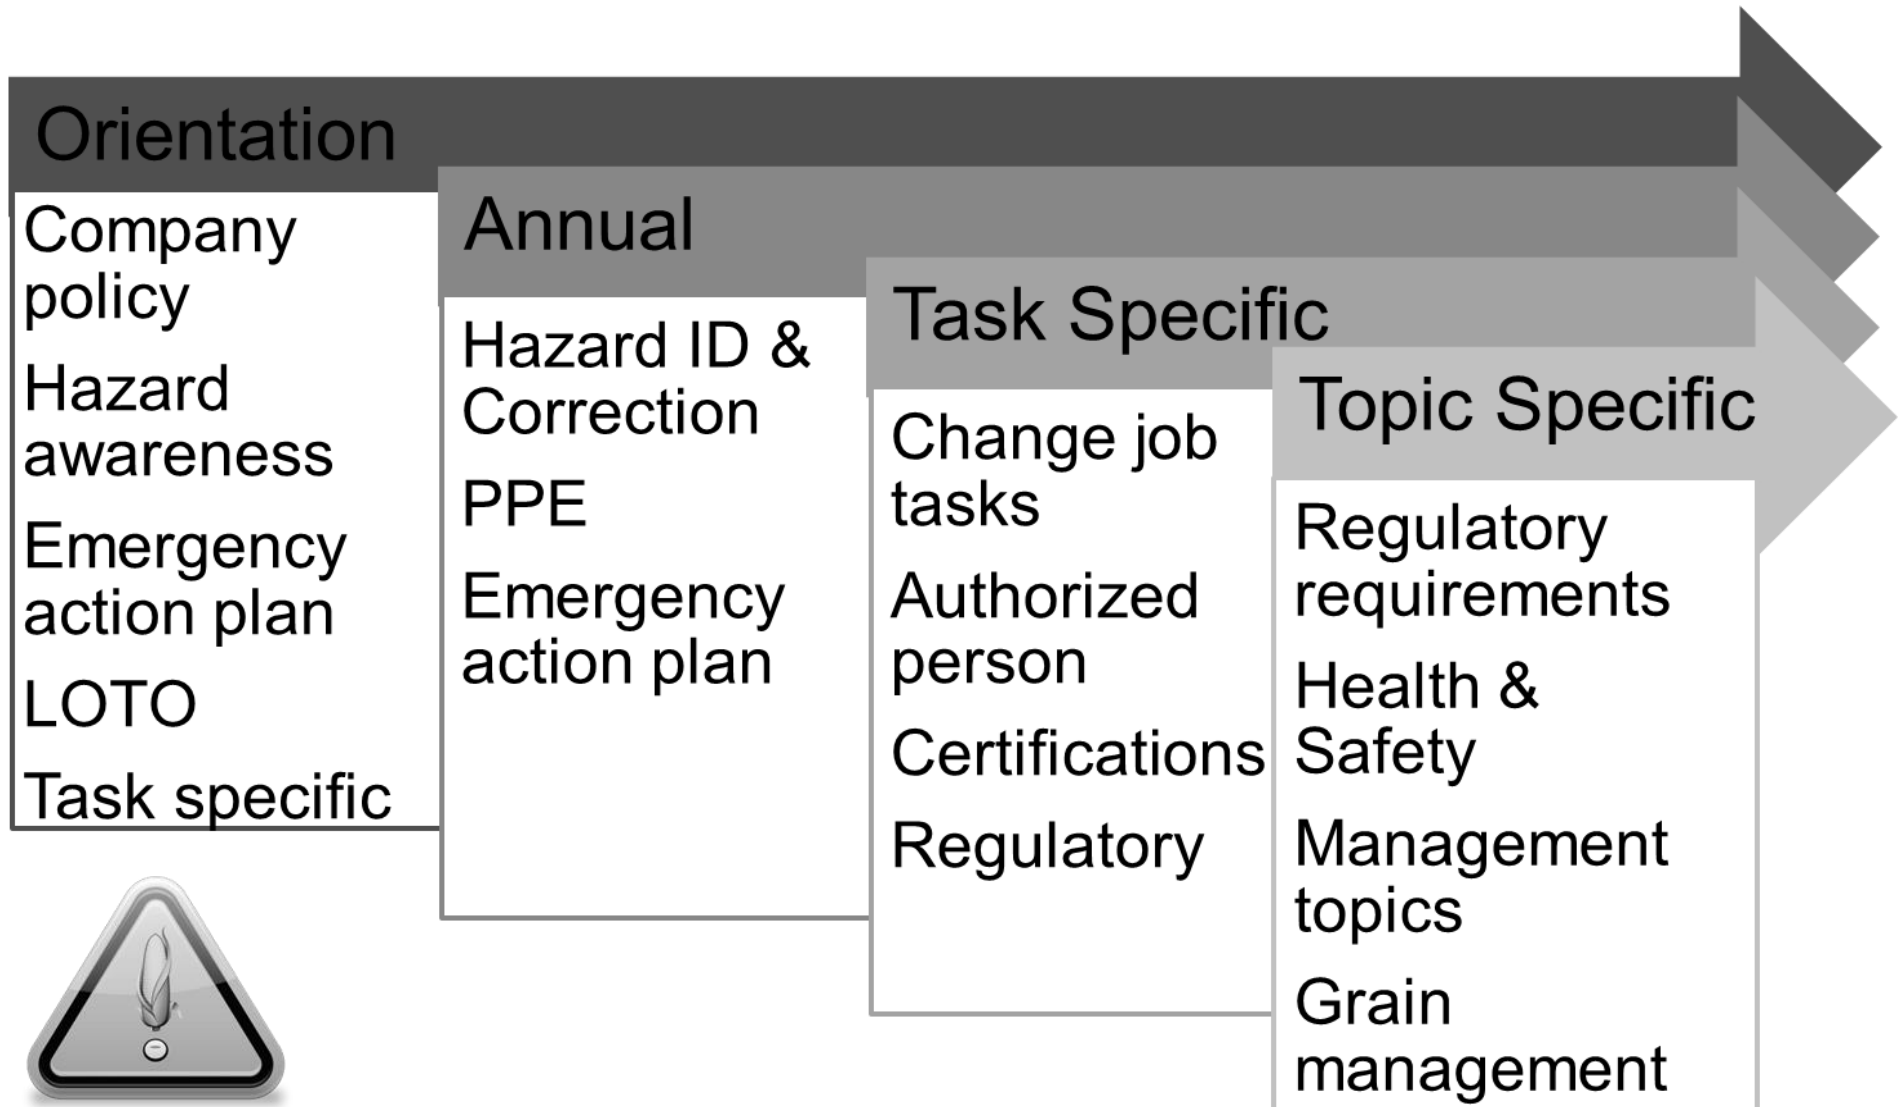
Orientation

Company policy

Hazard awareness

Emergency action plan

LOTO

Task specific

Annual

Hazard ID & Correction

PPE

Emergency action plan

Task Specific

Change job tasks

Authorized person

Certifications

Regulatory

Topic Specific

Regulatory requirements

Health & Safety

Management topics

Grain management